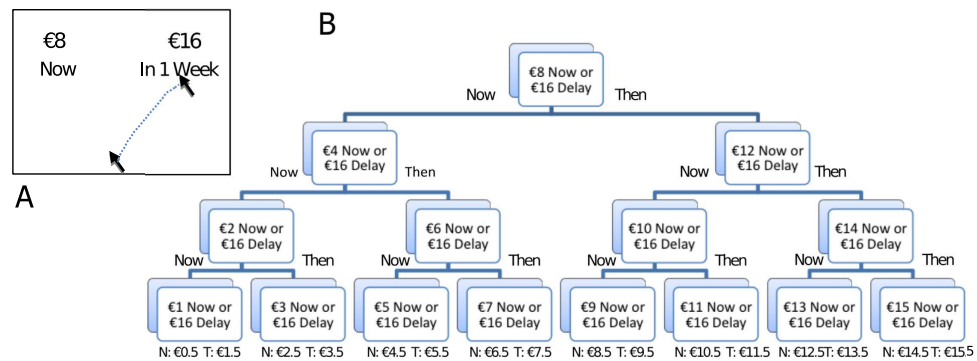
€8
Now

€16
In 1 Week

A

B

€8 Now or €16 Delay
Now
Then

€4 Now or €16 Delay
Now
Then

€12 Now or €16 Delay
Now
Then

€2 Now or €16 Delay
Now
Then

€6 Now or €16 Delay
Now
Then

€10 Now or €16 Delay
Now
Then

€14 Now or €16 Delay
Now
Then

€1 Now or €16 Delay
N: €0.5 T: €1.5

€3 Now or €16 Delay
N: €2.5 T: €3.5

€5 Now or €16 Delay
N: €4.5 T: €5.5

€7 Now or €16 Delay
N: €6.5 T: €7.5

€9 Now or €16 Delay
N: €8.5 T: €9.5

€11 Now or €16 Delay
N: €10.5 T: €11.5

€13 Now or €16 Delay
N: €12.5T: €13.5

€15 Now or €16 Delay
N: €14.5 T: €15.5